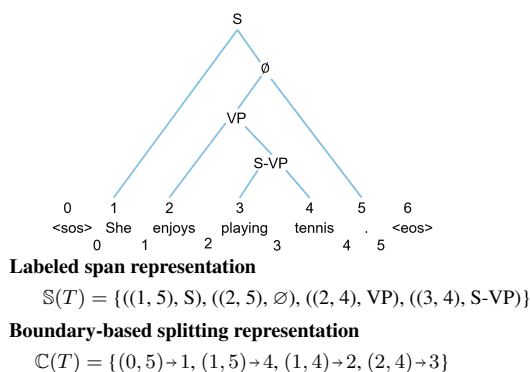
S
ø
VP
S-VP
0 1 2 3 4 5 6
<sos> She enjoys playing tennis . <eos>
0 1 2 3 4 5

**Labeled span representation**

$\mathbb{S}(T) = \{((1, 5), \text{S}), ((2, 5), \varnothing), ((2, 4), \text{VP}), ((3, 4), \text{S-VP})\}$

**Boundary-based splitting representation**

$\mathbb{C}(T) = \{(0, 5) \rightarrow 1, (1, 5) \rightarrow 4, (1, 4) \rightarrow 2, (2, 4) \rightarrow 3\}$